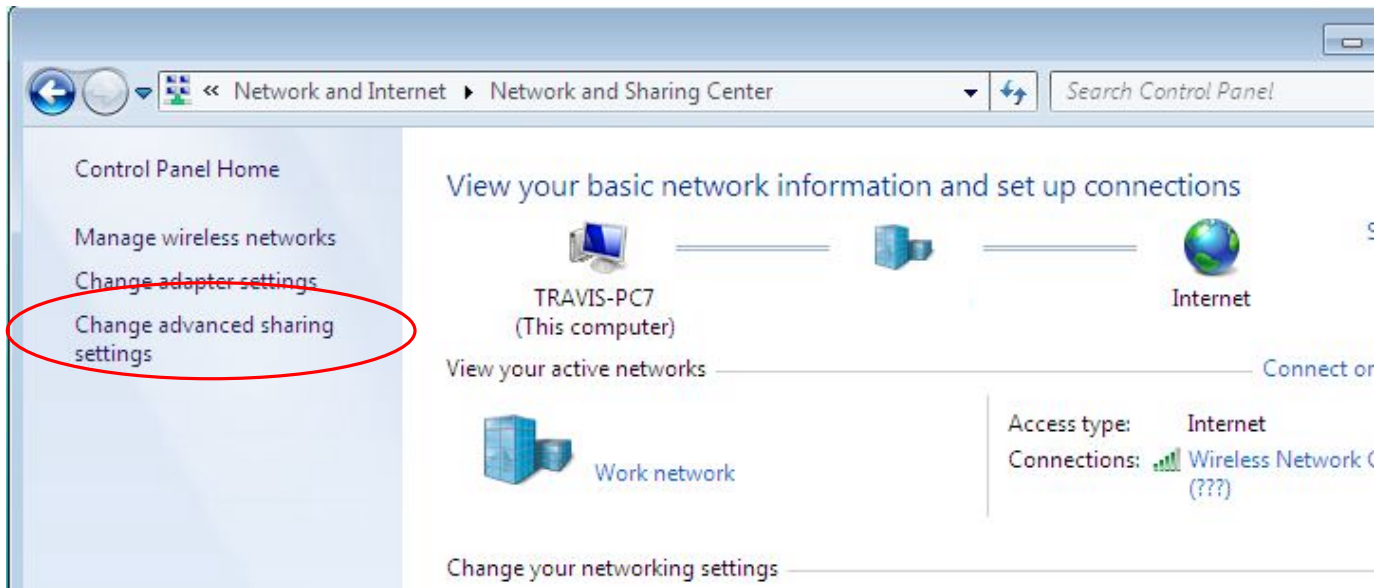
« Network and Internet ▸ Network and Sharing Center

Search Control Panel

Control Panel Home

Manage wireless networks

Change adapter settings

Change advanced sharing settings

View your basic network information and set up connections

TRAVIS-PC7
(This computer)

Internet

S

View your active networks

Connect or

Work network

Access type: Internet

Connections: Wireless Network C
(???)

Change your networking settings